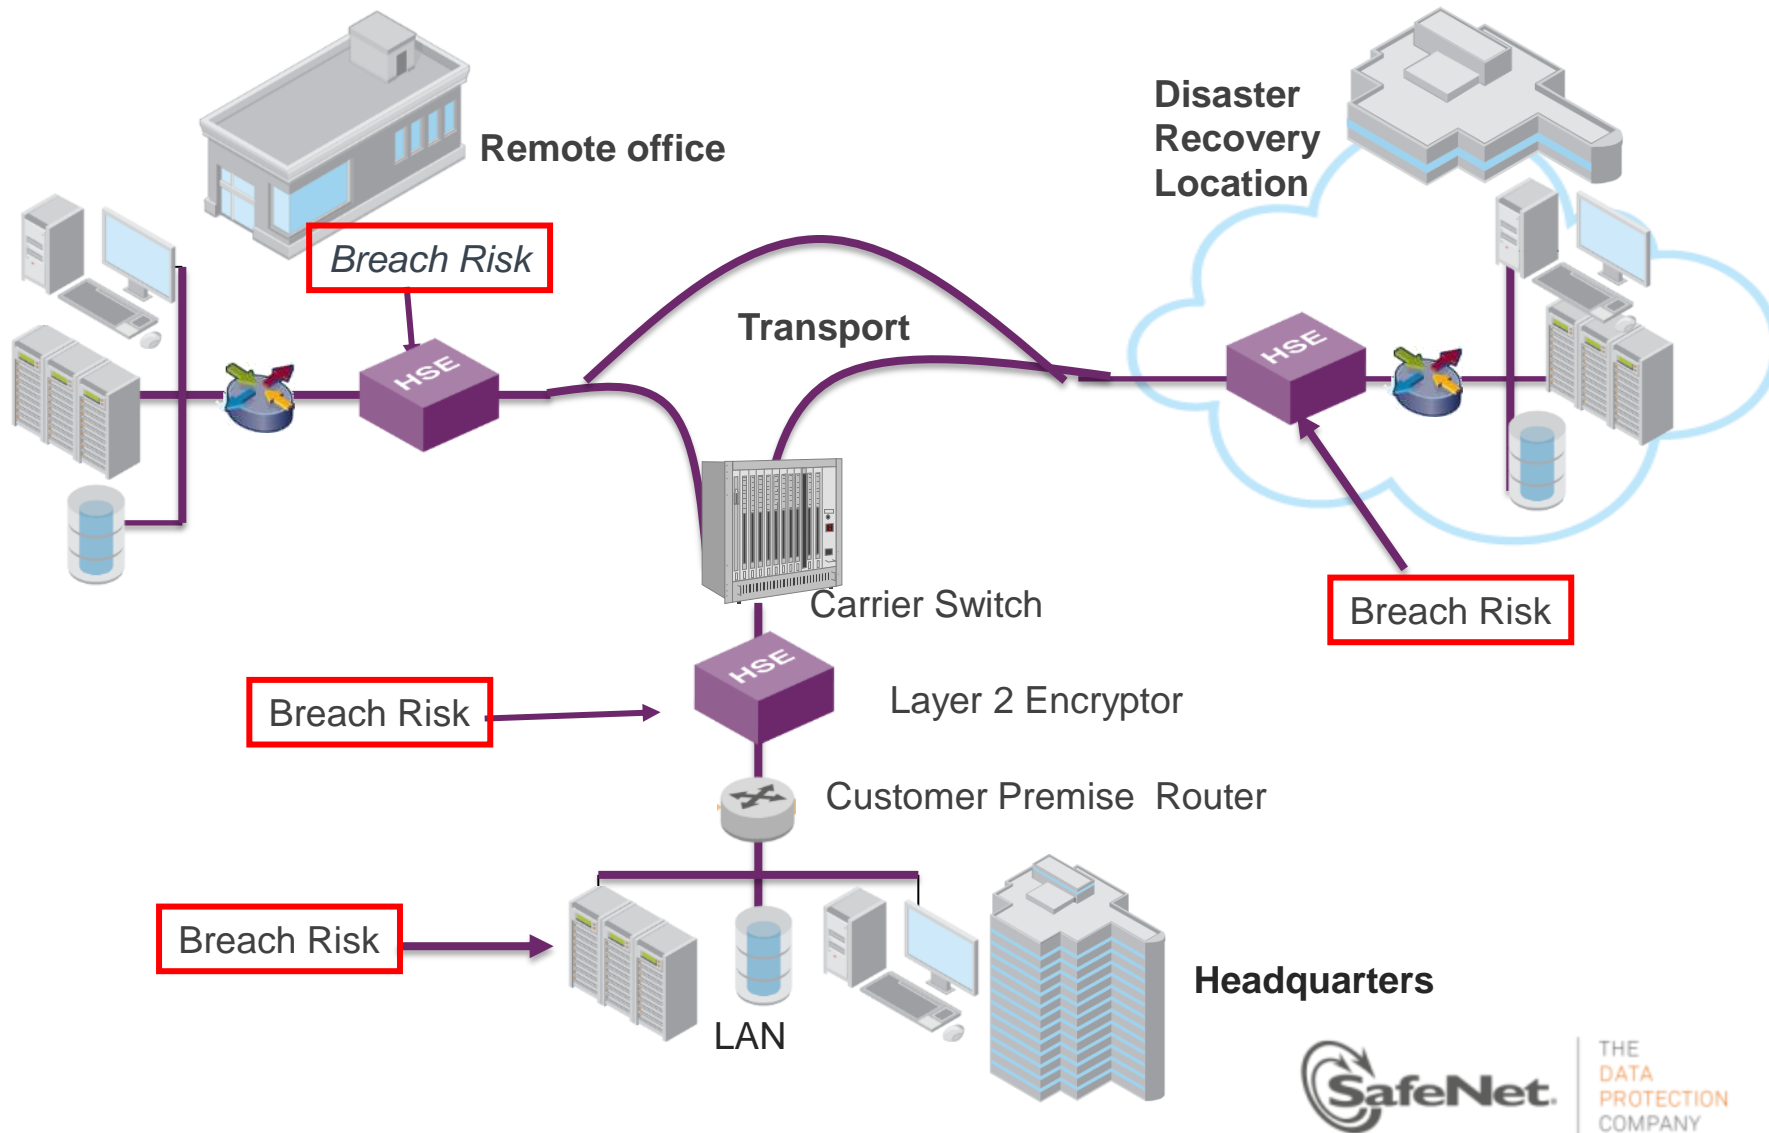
Remote office

Disaster Recovery Location

Breach Risk

HSE

Transport

HSE

Carrier Switch

Breach Risk

HSE

Breach Risk

Layer 2 Encryptor

Customer Premise Router

Breach Risk

LAN

Headquarters

SafeNet.

THE DATA PROTECTION COMPANY